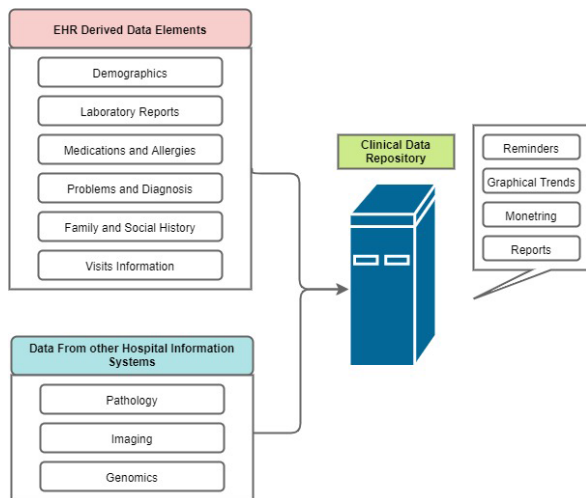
EHR Derived Data Elements

Demographics

Laboratory Reports

Medications and Allergies

Problems and Diagnosis

Family and Social History

Visits Information

Clinical Data Repository

Reminders

Graphical Trends

Monetring

Reports

Data From other Hospital Information Systems

Pathology

Imaging

Genomics